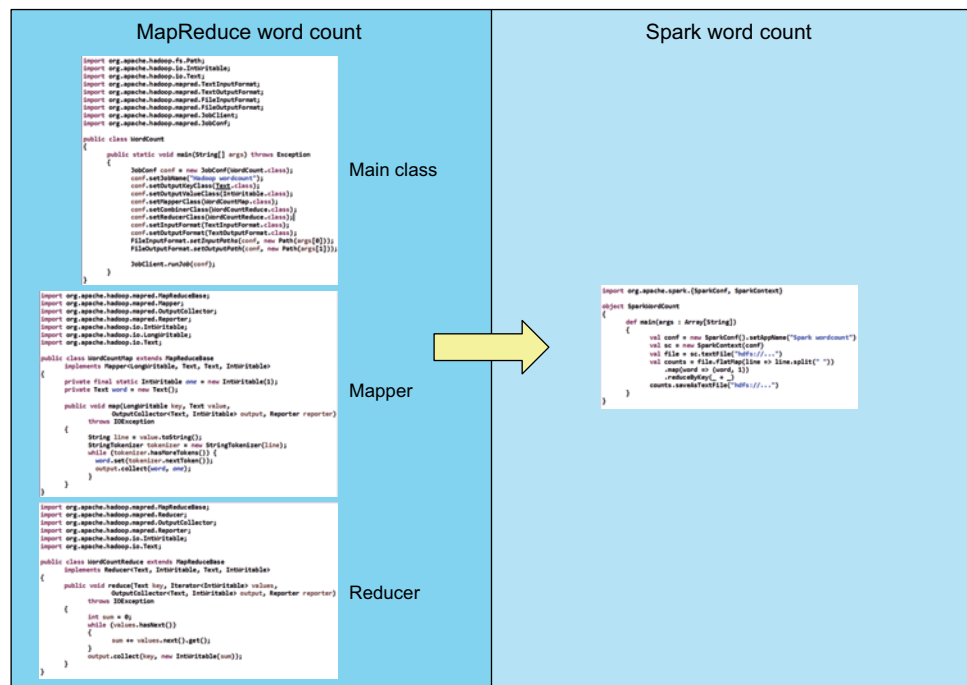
MapReduce word count

import org.apache.hadoop.fs.Path;
import org.apache.hadoop.io.IntWritable;
import org.apache.hadoop.io.Text;
import org.apache.hadoop.mapred.TextInputFormat;
import org.apache.hadoop.mapred.TextOutputFormat;
import org.apache.hadoop.mapred.FileInputFormat;
import org.apache.hadoop.mapred.FileOutputFormat;
import org.apache.hadoop.mapred.JobClient;
import org.apache.hadoop.mapred.JobConf;

public class WordCount
{
public static void main(String[] args) throws Exception
{
JobConf conf = new JobConf(WordCount.class);
conf.setJobName("Hadoop wordcount");
conf.setOutputKeyClass(Text.class);
conf.setOutputValueClass(IntWritable.class);
conf.setMapperClass(WordCountMap.class);
conf.setCombinerClass(WordCountReduce.class);
conf.setReducerClass(WordCountReduce.class);
conf.setInputFormat(TextInputFormat.class);
conf.setOutputFormat(TextOutputFormat.class);
FileInputFormat.setInputPaths(conf, new Path(args[0]));
FileOutputFormat.setOutputPath(conf, new Path(args[1]));

JobClient.runJob(conf);
}
}

Main class

import org.apache.hadoop.mapred.MapReduceBase;
import org.apache.hadoop.mapred.Mapper;
import org.apache.hadoop.mapred.OutputCollector;
import org.apache.hadoop.mapred.Reporter;
import org.apache.hadoop.io.IntWritable;
import org.apache.hadoop.io.LongWritable;
import org.apache.hadoop.io.Text;

public class WordCountMap extends MapReduceBase
implements Mapper<LongWritable, Text, Text, IntWritable>
{
private final static IntWritable one = new IntWritable(1);
private Text word = new Text();

public void map(LongWritable key, Text value,
OutputCollector<Text, IntWritable> output, Reporter reporter)
throws IOException
{
String line = value.toString();
StringTokenizer tokenizer = new StringTokenizer(line);
while (tokenizer.hasMoreTokens()) {
word.set(tokenizer.nextToken());
output.collect(word, one);
}
}
}

Mapper

import org.apache.hadoop.mapred.MapReduceBase;
import org.apache.hadoop.mapred.Reducer;
import org.apache.hadoop.mapred.OutputCollector;
import org.apache.hadoop.mapred.Reporter;
import org.apache.hadoop.io.IntWritable;
import org.apache.hadoop.io.Text;

public class WordCountReduce extends MapReduceBase
implements Reducer<Text, IntWritable, Text, IntWritable>
{
public void reduce(Text key, Iterator<IntWritable> values,
OutputCollector<Text, IntWritable> output, Reporter reporter)
throws IOException
{
int sum = 0;
while (values.hasNext())
{
sum += values.next().get();
}
output.collect(key, new IntWritable(sum));
}
}

Reducer

Spark word count

import org.apache.spark.{SparkConf, SparkContext}

object SparkWordCount
{
def main(args : Array[String])
{
val conf = new SparkConf().setAppName("Spark wordcount")
val sc = new SparkContext(conf)
val file = sc.textFile("hdfs://...")
val counts = file.flatMap(line => line.split(" "))
.map(word => (word, 1))
.reduceByKey(_ + _)
counts.saveAsTextFile("hdfs://...")
}
}